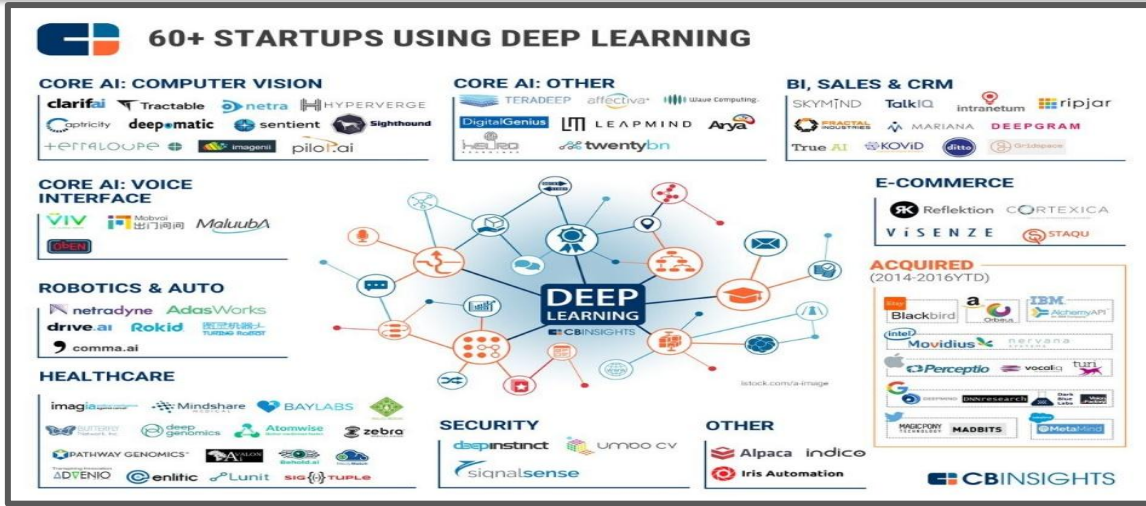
60+ STARTUPS USING DEEP LEARNING

CORE AI: COMPUTER VISION
clarifai Tractable netra HYPERVERGE
captricity deepomatic sentient Sighthound
terraloupe imagenii pilot ai

CORE AI: OTHER
TERADEEP affectiva Wave Computing
DigitalGenius LEAPMIND Arya
NEURO twentybn

BI, SALES & CRM
SKYMIND TalkIQ intranetum ripjar
FRACTAL INDUSTRIES MARIANA DEEPGRAM
True AI KOViD ditto Gridspace

CORE AI: VOICE INTERFACE
VIV Mobvoi 出门问问 MaluubA
OPEN

ROBOTICS & AUTO
netradyne AdasWorks
drive.ai Rokid 图灵机器人 TURING ROBOT
comma.ai

HEALTHCARE
imagia Mindshare BAYLABS
butterfly network deep genomics Atomwise zebra
PATHWAY GENOMICS AVALON AI Behold.ai
ADVENIO enlitic Lunit SIGTUPLE

DEEP LEARNING
CBINSIGHTS
istock.com/a-image

E-COMMERCE
Reflektion CORTEXICA
VISENZE STAQU

ACQUIRED
(2014-2016YTD)
Blackbird Orbeus IBM AlchemyAPI
intel Movidius nervana
Perceptio vocaliq turi
DNNresearch Dark Blue Labs Vision Factory
MAGIC PONY TECHNOLOGY MADBITS MetaMind

SECURITY
deepinstinct umbo cv
signalsense

OTHER
Alpaca indico
Iris Automation

CBINSIGHTS